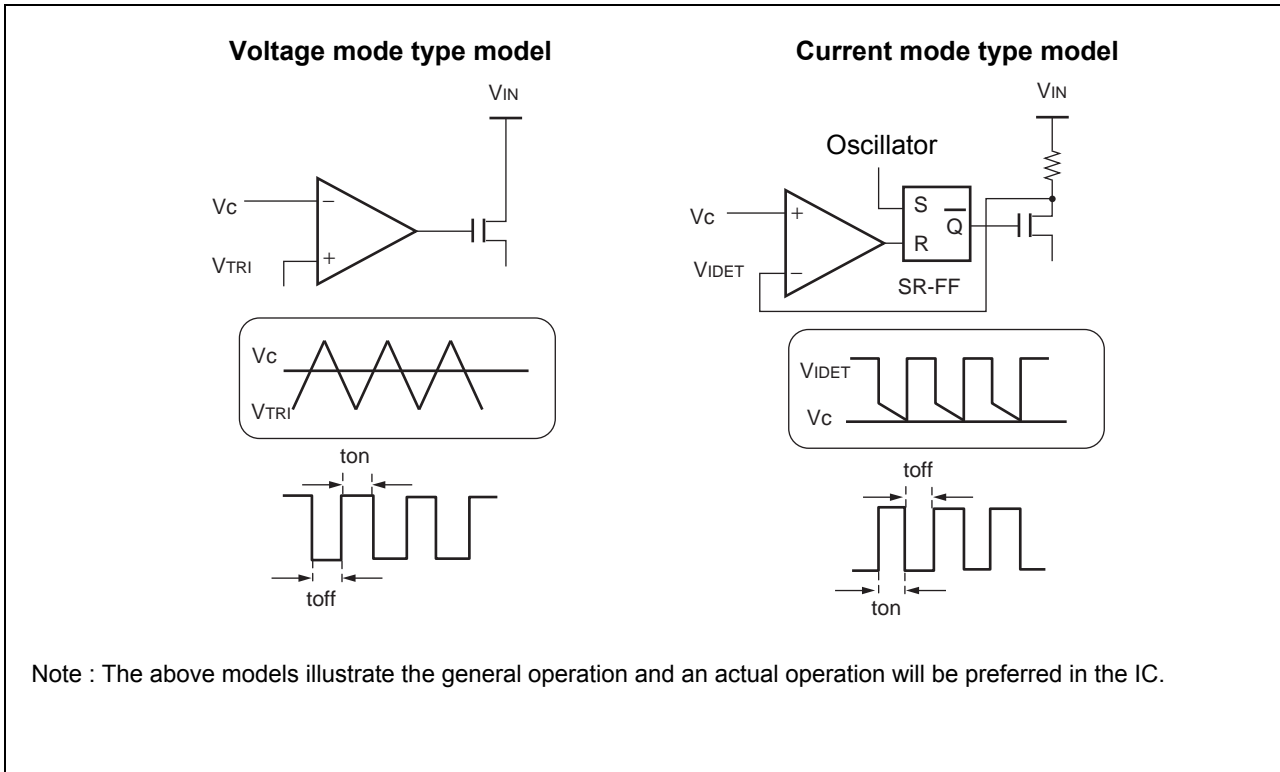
Voltage mode type model

Current mode type model

VIN

VC

VTRI

−

+

VC

VTRI

ton

toff

VIN

Oscillator

VC

VIDET

+

−

S

R

$\overline{Q}$

SR-FF

VIDET

VC

toff

ton

Note : The above models illustrate the general operation and an actual operation will be preferred in the IC.